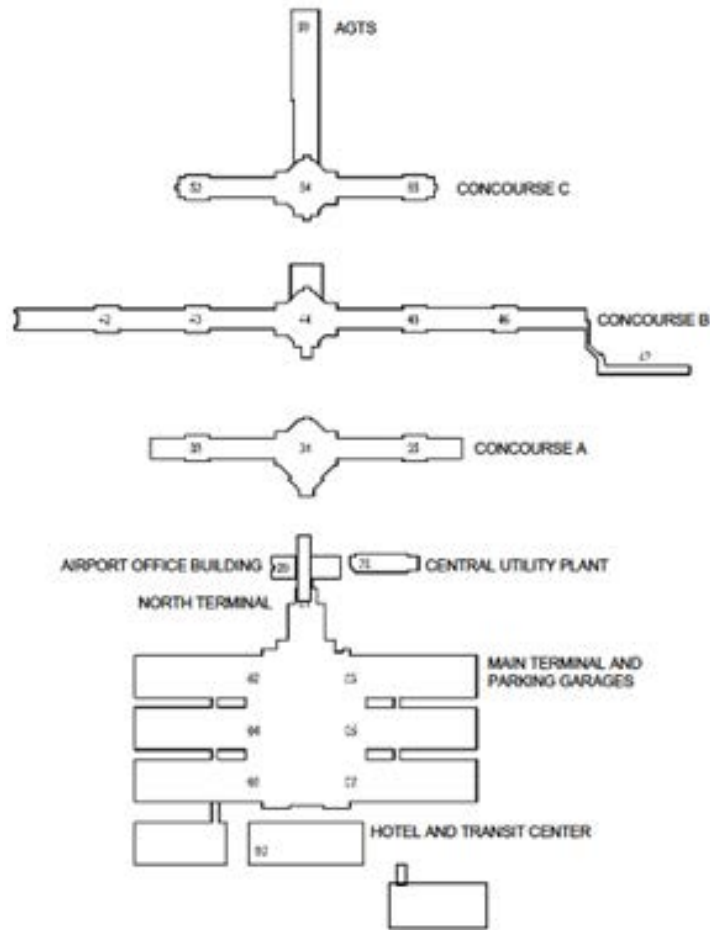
AGTS
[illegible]

52
54
55
CONCOURSE C

42
43
44
45
46
CONCOURSE B
47

33
34
35
CONCOURSE A

AIRPORT OFFICE BUILDING
20
21
CENTRAL UTILITY PLANT
NORTH TERMINAL

MAIN TERMINAL AND PARKING GARAGES
62
63
64
65
66
67

HOTEL AND TRANSIT CENTER
92